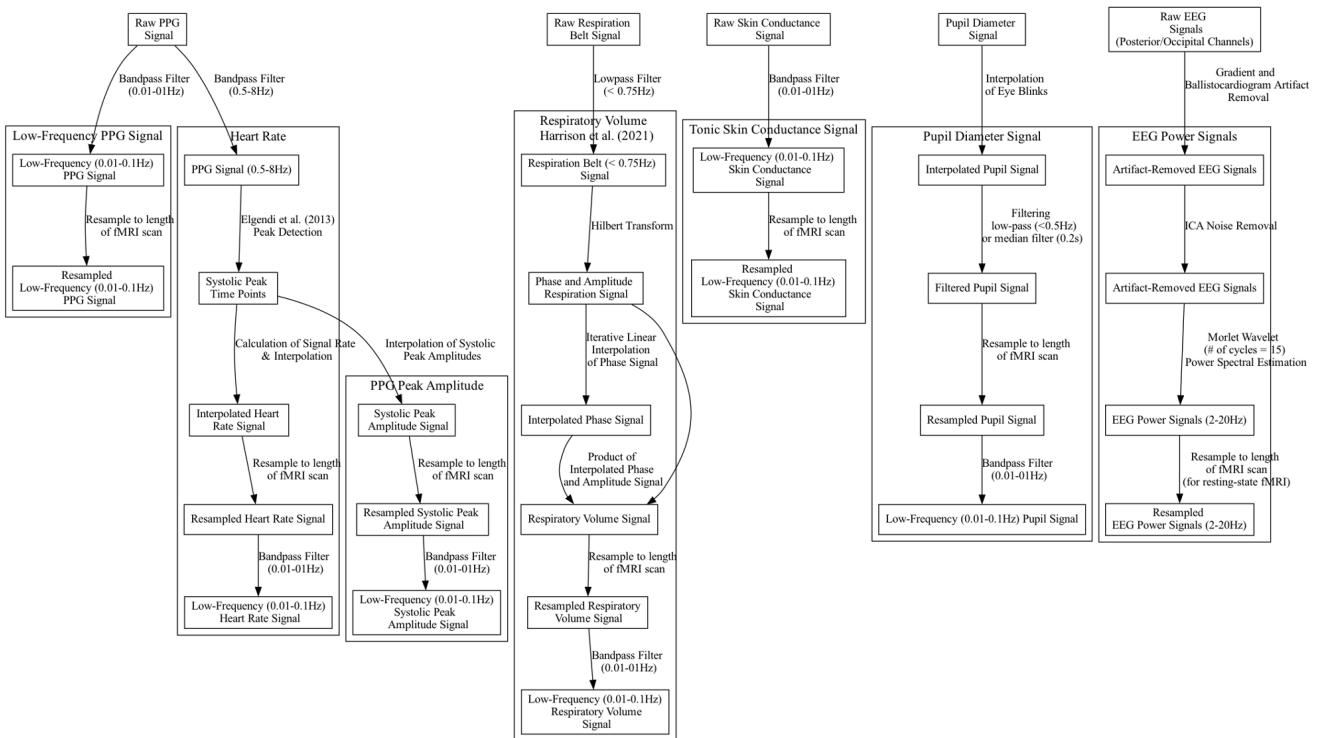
Raw PPG Signal

Bandpass Filter (0.01-01Hz)

Bandpass Filter (0.5-8Hz)

Low-Frequency PPG Signal

Low-Frequency (0.01-0.1Hz) PPG Signal

Resample to length of fMRI scan

Resampled Low-Frequency (0.01-0.1Hz) PPG Signal

Heart Rate

PPG Signal (0.5-8Hz)

Elgendi et al. (2013) Peak Detection

Systolic Peak Time Points

Calculation of Signal Rate & Interpolation

Interpolated Heart Rate Signal

Resample to length of fMRI scan

Resampled Heart Rate Signal

Bandpass Filter (0.01-01Hz)

Low-Frequency (0.01-0.1Hz) Heart Rate Signal

Interpolation of Systolic Peak Amplitudes

PPG Peak Amplitude

Systolic Peak Amplitude Signal

Resample to length of fMRI scan

Resampled Systolic Peak Amplitude Signal

Bandpass Filter (0.01-01Hz)

Low-Frequency (0.01-0.1Hz) Systolic Peak Amplitude Signal

Raw Respiration Belt Signal

Lowpass Filter (< 0.75Hz)

Respiratory Volume Harrison et al. (2021)

Respiration Belt (< 0.75Hz) Signal

Hilbert Transform

Phase and Amplitude Respiration Signal

Iterative Linear Interpolation of Phase Signal

Interpolated Phase Signal

Product of Interpolated Phase and Amplitude Signal

Respiratory Volume Signal

Resample to length of fMRI scan

Resampled Respiratory Volume Signal

Bandpass Filter (0.01-01Hz)

Low-Frequency (0.01-0.1Hz) Respiratory Volume Signal

Raw Skin Conductance Signal

Bandpass Filter (0.01-01Hz)

Tonic Skin Conductance Signal

Low-Frequency (0.01-0.1Hz) Skin Conductance Signal

Resample to length of fMRI scan

Resampled Low-Frequency (0.01-0.1Hz) Skin Conductance Signal

Pupil Diameter Signal

Interpolation of Eye Blinks

Pupil Diameter Signal

Interpolated Pupil Signal

Filtering low-pass (<0.5Hz) or median filter (0.2s)

Filtered Pupil Signal

Resample to length of fMRI scan

Resampled Pupil Signal

Bandpass Filter (0.01-01Hz)

Low-Frequency (0.01-0.1Hz) Pupil Signal

Raw EEG Signals (Posterior/Occipital Channels)

Gradient and Ballistocardiogram Artifact Removal

EEG Power Signals

Artifact-Removed EEG Signals

ICA Noise Removal

Artifact-Removed EEG Signals

Morlet Wavelet (# of cycles = 15) Power Spectral Estimation

EEG Power Signals (2-20Hz)

Resample to length of fMRI scan (for resting-state fMRI)

Resampled EEG Power Signals (2-20Hz)